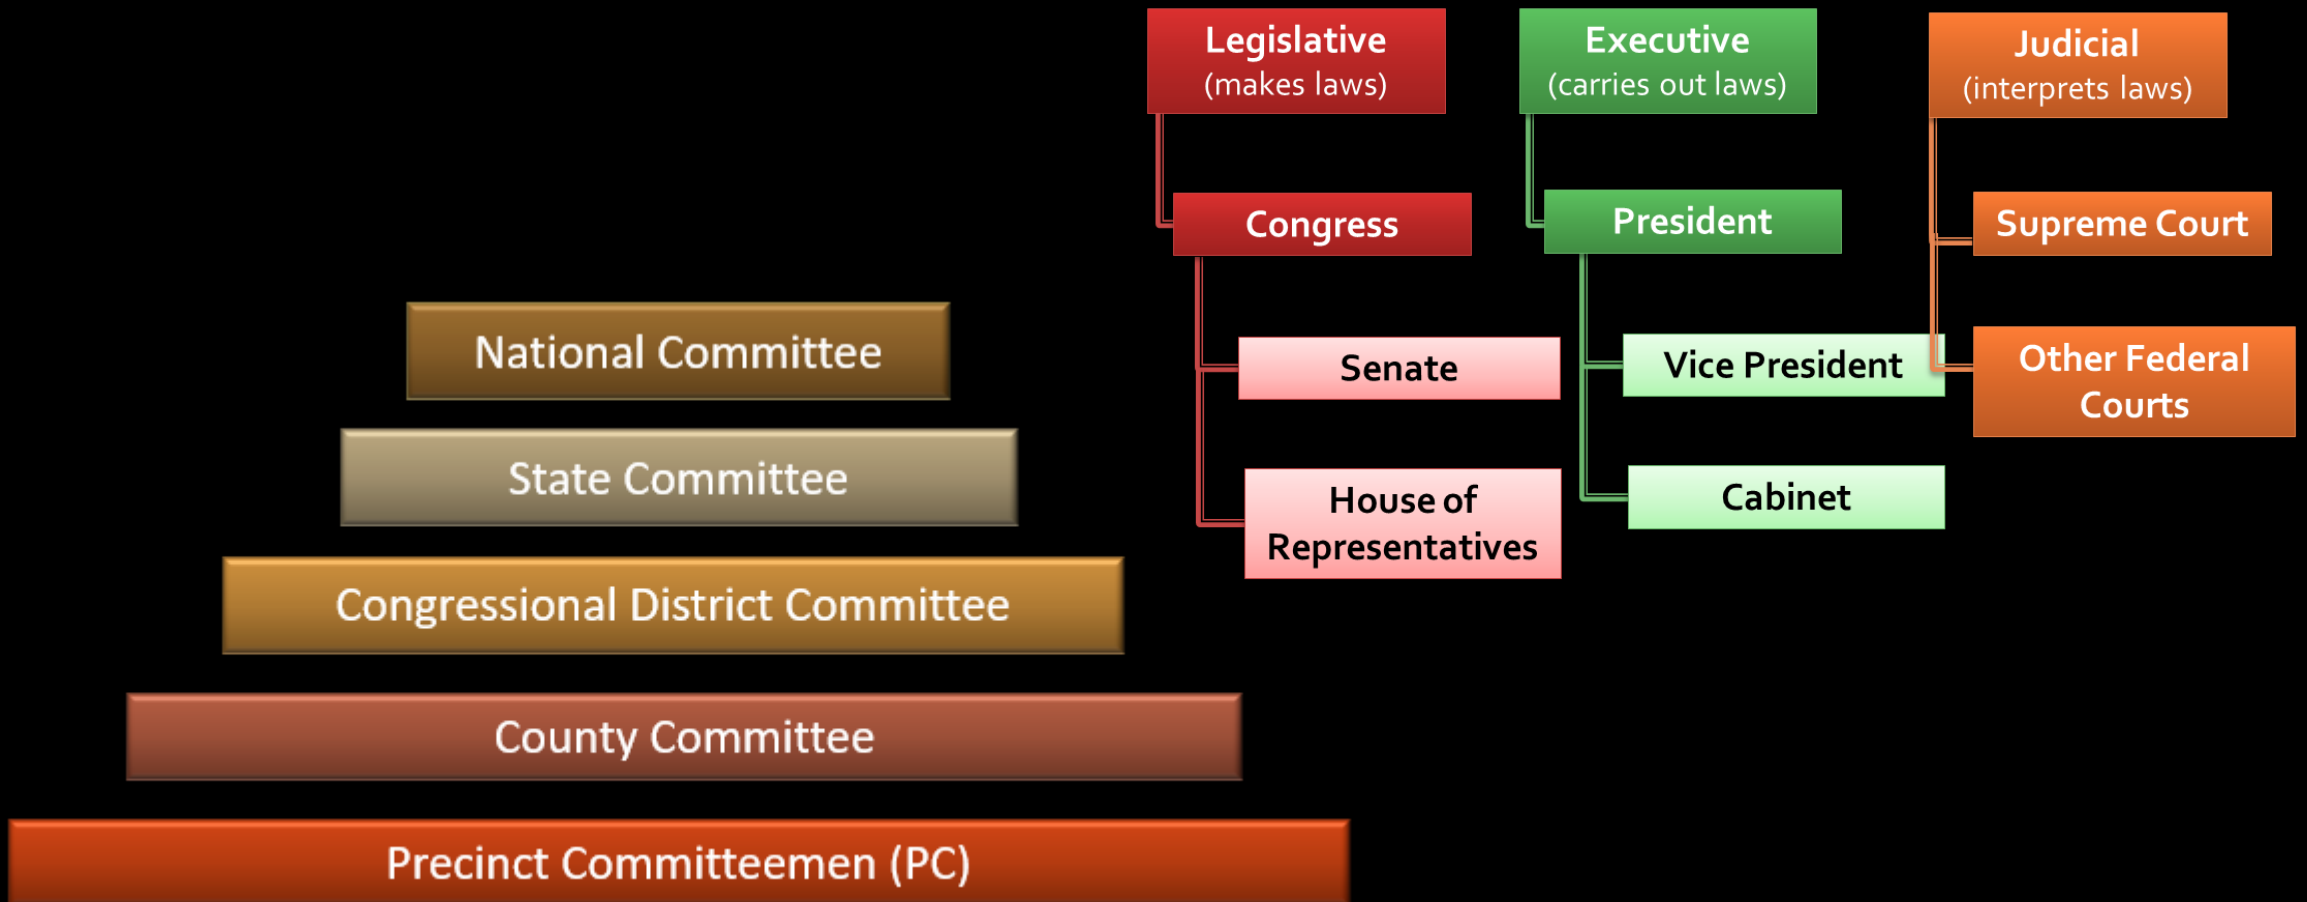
Legislative
(makes laws)

Congress

Senate

House of Representatives

Executive
(carries out laws)

President

Vice President

Cabinet

Judicial
(interprets laws)

Supreme Court

Other Federal Courts

National Committee

State Committee

Congressional District Committee

County Committee

Precinct Committeemen (PC)